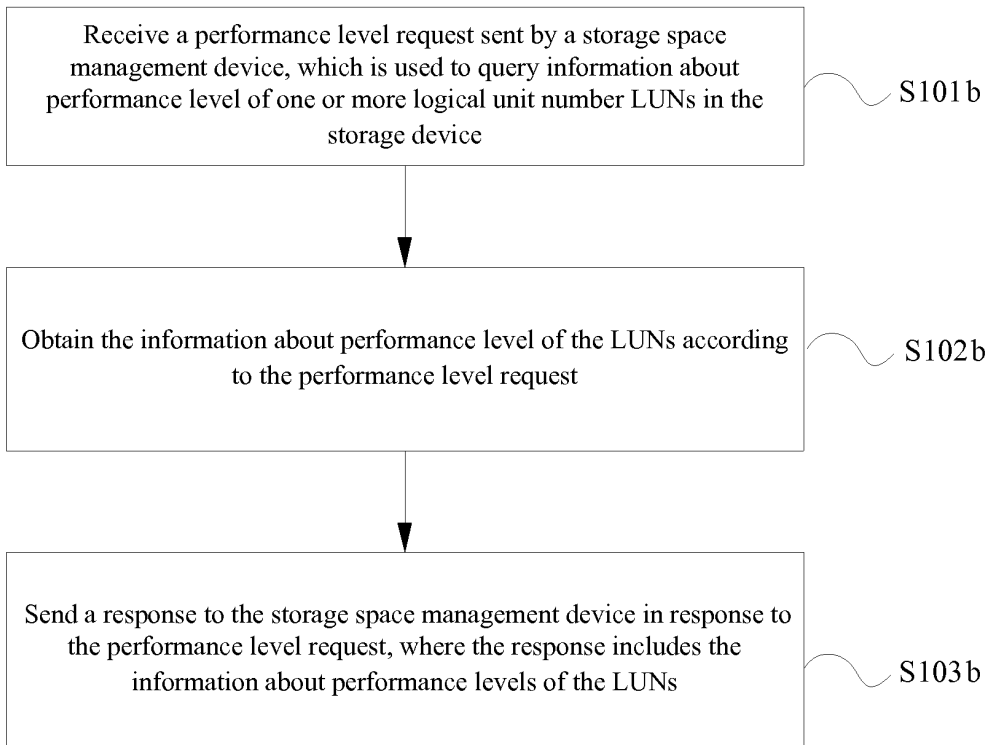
Receive a performance level request sent by a storage space management device, which is used to query information about performance level of one or more logical unit number LUNs in the storage device

S101b

Obtain the information about performance level of the LUNs according to the performance level request

S102b

Send a response to the storage space management device in response to the performance level request, where the response includes the information about performance levels of the LUNs

S103b